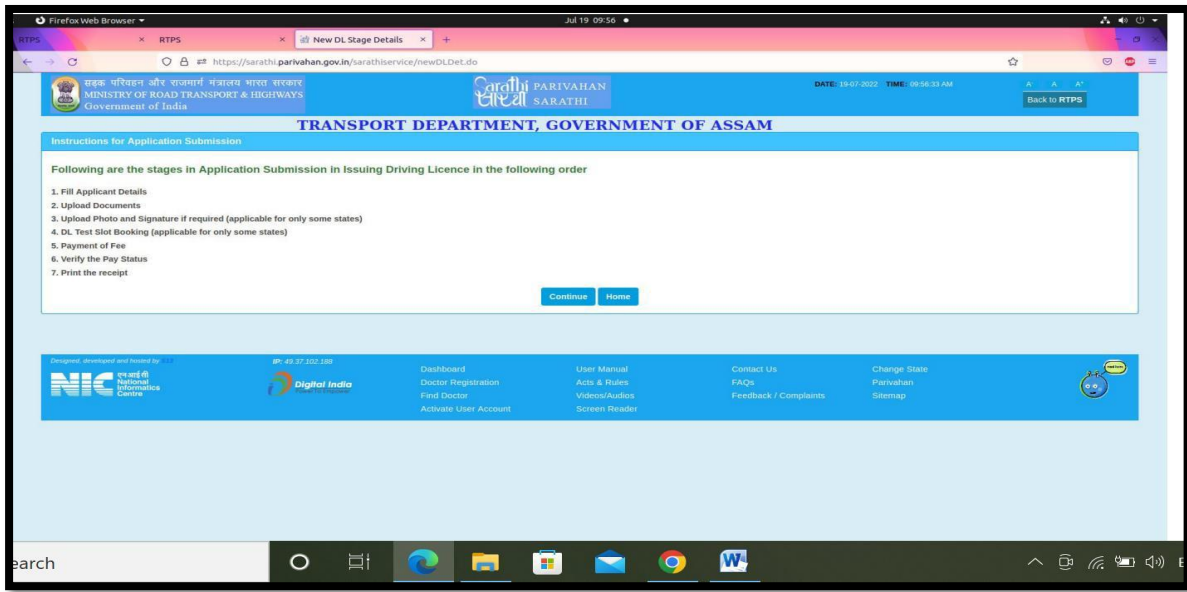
Firefox Web Browser
Jul 19 09:56 ●

RTPS × RTPS × New DL Stage Details × +

https://sarathi.parivahan.gov.in/sarathiservice/newDLDet.do

सड़क परिवहन और राजमार्ग मंत्रालय भारत सरकार
MINISTRY OF ROAD TRANSPORT & HIGHWAYS
Government of India

Sarathi सारथी PARIVAHAN SARATHI

DATE: 19-07-2022 TIME: 09:56:33 AM

A A A⁺
Back to RTPS

TRANSPORT DEPARTMENT, GOVERNMENT OF ASSAM

Instructions for Application Submission

Following are the stages in Application Submission in Issuing Driving Licence in the following order

1. Fill Applicant Details
2. Upload Documents
3. Upload Photo and Signature if required (applicable for only some states)
4. DL Test Slot Booking (applicable for only some states)
5. Payment of Fee
6. Verify the Pay Status
7. Print the receipt

Continue Home

Designed, developed and hosted by NIC
IP: 49.37.102.188

एन आई सी National Informatics Centre

Digital India

Dashboard
Doctor Registration
Find Doctor
Activate User Account

User Manual
Acts & Rules
Videos/Audios
Screen Reader

Contact Us
FAQs
Feedback / Complaints

Change State
Parivahan
Sitemap

earch